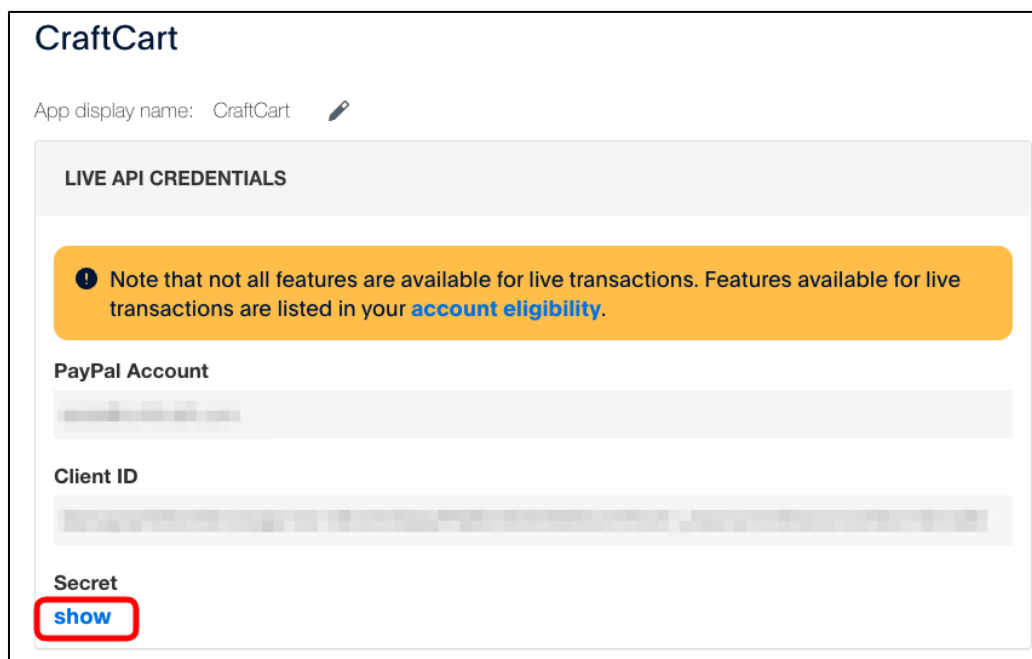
CraftCart

App display name: CraftCart

LIVE API CREDENTIALS

Note that not all features are available for live transactions. Features available for live transactions are listed in your account eligibility.

PayPal Account

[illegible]

Client ID

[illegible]

Secret

show